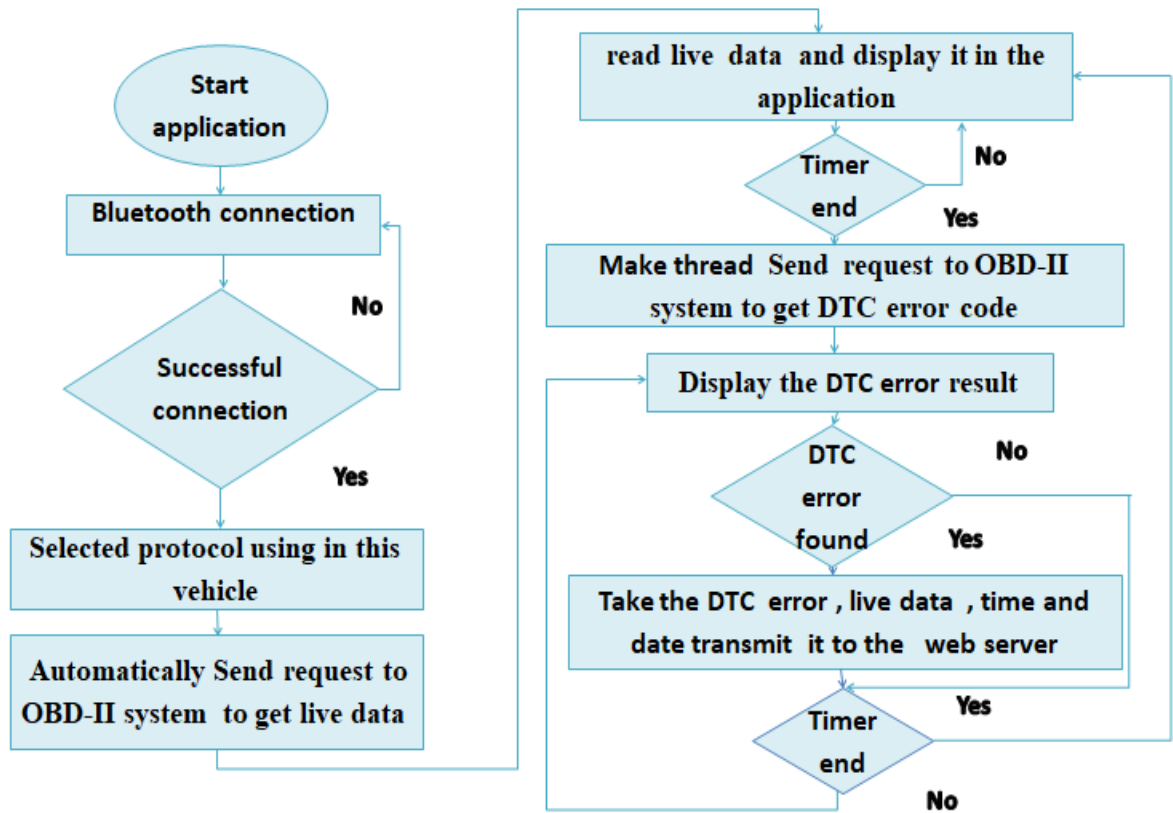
Start application

Bluetooth connection

No

Successful connection

Yes

Selected protocol using in this vehicle

Automatically Send request to OBD-II system to get live data

read live data and display it in the application

Timer end

No

Yes

Make thread Send request to OBD-II system to get DTC error code

Display the DTC error result

DTC error found

No

Yes

Take the DTC error , live data , time and date transmit it to the web server

Yes

Timer end

No